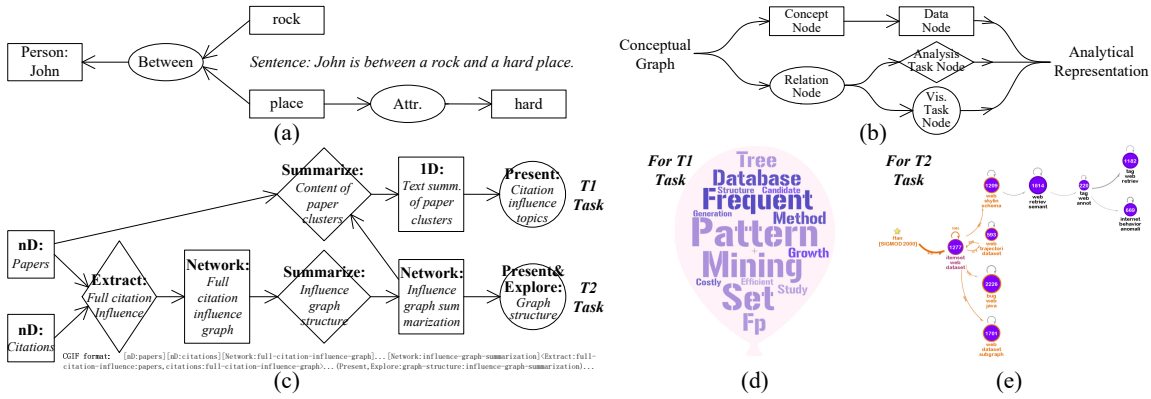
rock

Person: John

Between

Sentence: John is between a rock and a hard place.

place

Attr.

hard

(a)

Concept Node

Data Node

Conceptual Graph

Analysis Task Node

Analytical Representation

Relation Node

Vis. Task Node

(b)

Summarize: Content of paper clusters

1D: Text summ. of paper clusters

Present: Citation influence topics

T1 Task

nD: Papers

Extract: Full citation Influence

Network: Full citation influence graph

Summarize: Influence graph structure

Network: Influence graph sum marization

Present& Explore: Graph structure

T2 Task

nD: Citations

CGIF format: [nD:papers][nD:citations][Network:full-citation-influence-graph]...[Network:influence-graph-summarization](Extract:full-citation-influence:papers,citations:full-citation-influence-graph)...(Present,Explore:graph-structure:influence-graph-summarization)...

(c)

For T1 Task

Tree
Database
Structure Candidate
Frequent
Generation
Method
Pattern
Growth
Mining
Costly
Efficient
Study
Set
Fp

(d)

For T2 Task

1209
web
stylin
schema

1014
web
retriev
semant

220
tag
web
annot

1182
tag
web
retriev

640
internet
behavior
anomali

Han
[SIGMOD 2000]

1277
internet
web
dataset

383
web
trajector
dataset

2226
bug
web
java

1701
web
dataset
subgraph

(e)